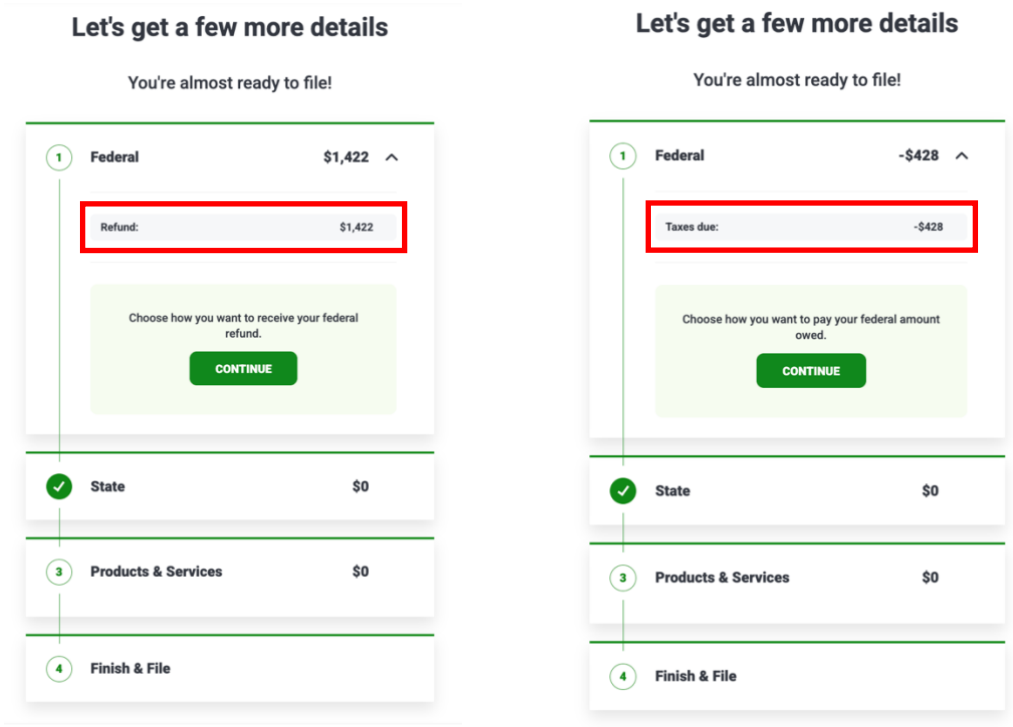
Let's get a few more details

You're almost ready to file!

1 Federal $1,422

Refund: $1,422

Choose how you want to receive your federal refund.

CONTINUE

State $0

3 Products & Services $0

4 Finish & File

Let's get a few more details

You're almost ready to file!

1 Federal -$428

Taxes due: -$428

Choose how you want to pay your federal amount owed.

CONTINUE

State $0

3 Products & Services $0

4 Finish & File